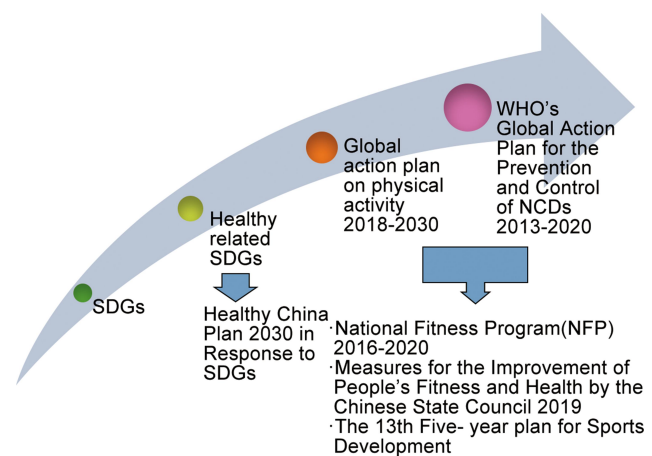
SDGs

Healthy related SDGs

Global action plan on physical activity 2018-2030

WHO's Global Action Plan for the Prevention and Control of NCDs 2013-2020

Healthy China Plan 2030 in Response to SDGs

·National Fitness Program(NFP) 2016-2020
·Measures for the Improvement of People's Fitness and Health by the Chinese State Council 2019
·The 13th Five- year plan for Sports Development